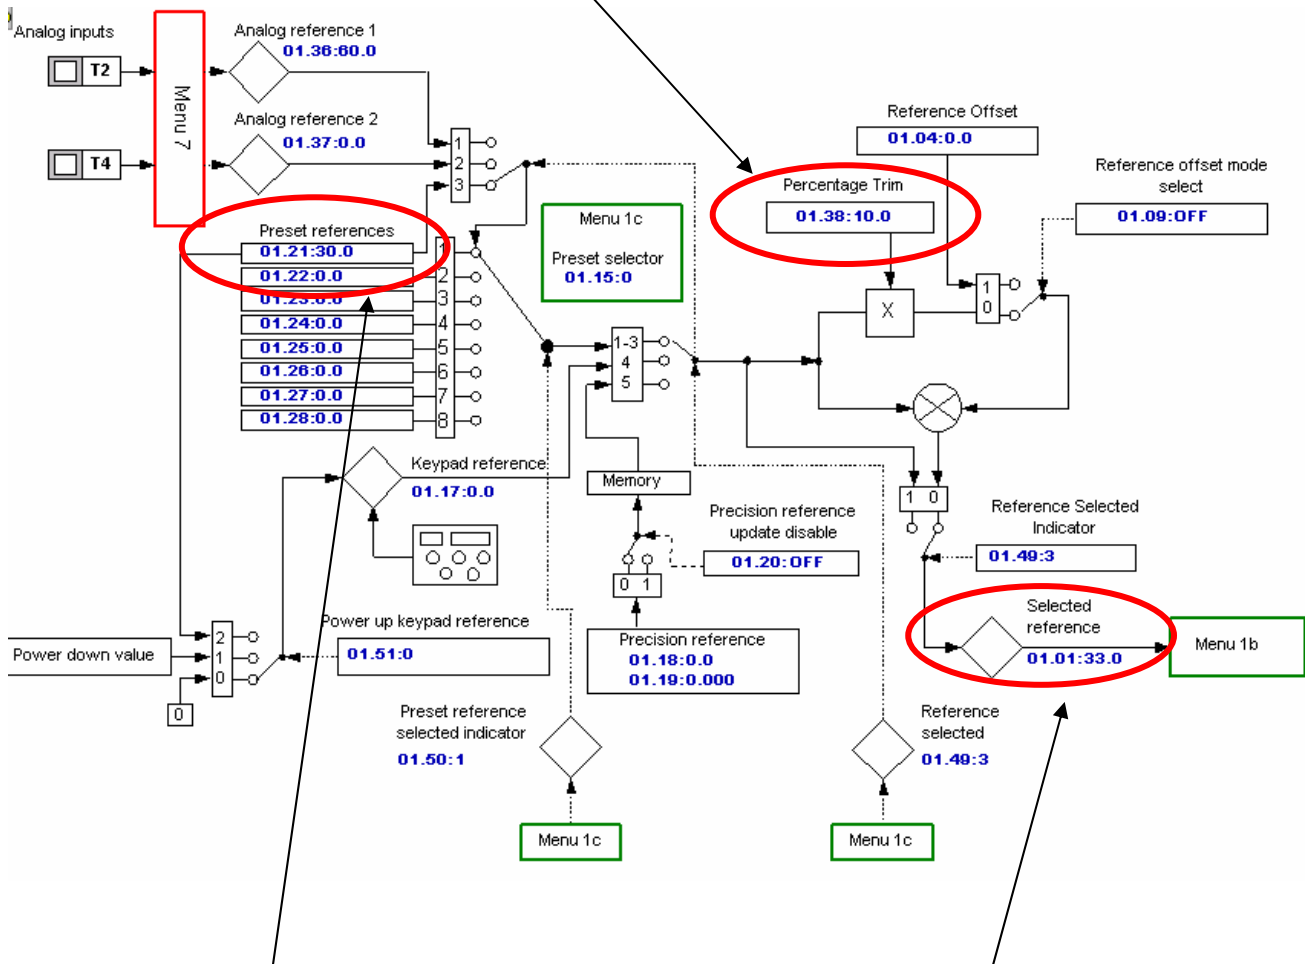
Analog inputs
T2
T4
Menu 7
Analog reference 1
01.36:60.0
Analog reference 2
01.37:0.0
1
2
3
Preset references
01.21:30.0
01.22:0.0
01.23:0.0
01.24:0.0
01.25:0.0
01.26:0.0
01.27:0.0
01.28:0.0
1
2
3
4
5
6
7
8
Menu 1c
Preset selector
01.15:0
1-3
4
5
Reference Offset
01.04:0.0
Percentage Trim
01.38:10.0
Reference offset mode select
01.09:OFF
X
1
0
Keypad reference
01.17:0.0
Memory
Precision reference update disable
01.20:OFF
0 1
1 0
Reference Selected Indicator
01.49:3
Power down value
2
1
0
0
Power up keypad reference
01.51:0
Precision reference
01.18:0.0
01.19:0.000
Selected reference
01.01:33.0
Menu 1b
Preset reference selected indicator
01.50:1
Reference selected
01.49:3
Menu 1c
Menu 1c